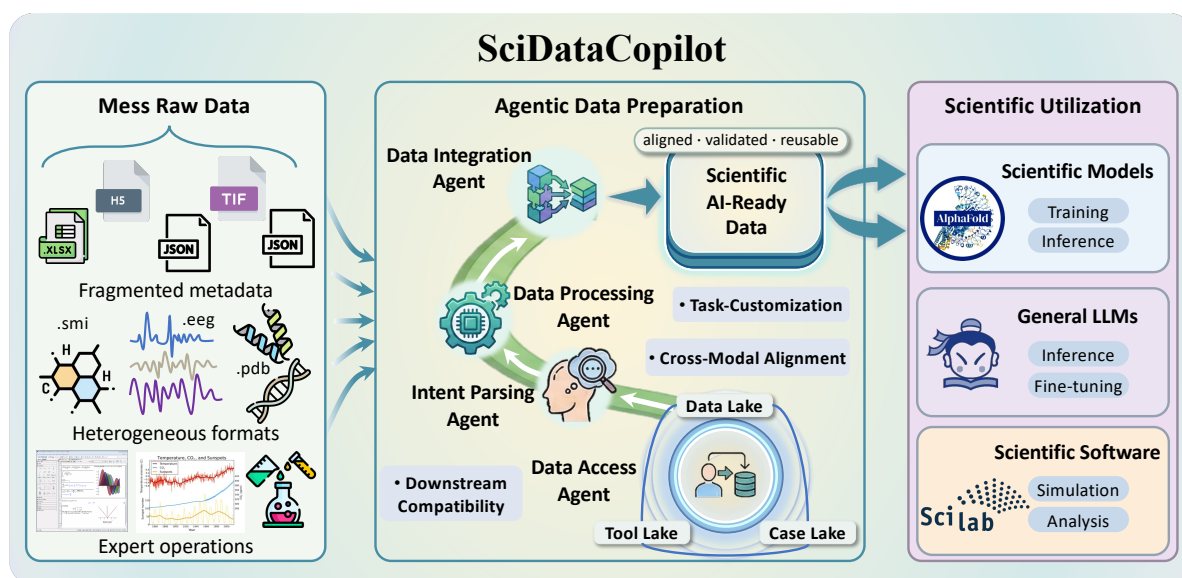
SciDataCopilot

Mess Raw Data

H5
TIF
.XLSX
JSON
JSON

Fragmented metadata

.smi
.eeg
H
H
C
.pdb

Heterogeneous formats

Temperature, CO₂, and Sunspots

Expert operations

Agentic Data Preparation

aligned · validated · reusable

Data Integration Agent

Scientific AI-Ready Data

Data Processing Agent

• Task-Customization

• Cross-Modal Alignment

Intent Parsing Agent

Data Lake

Data Access Agent

• Downstream Compatibility

Tool Lake

Case Lake

Scientific Utilization

Scientific Models

AlphaFold

Training

Inference

General LLMs

Inference

Fine-tuning

Scientific Software

Simulation

Scilab

Analysis